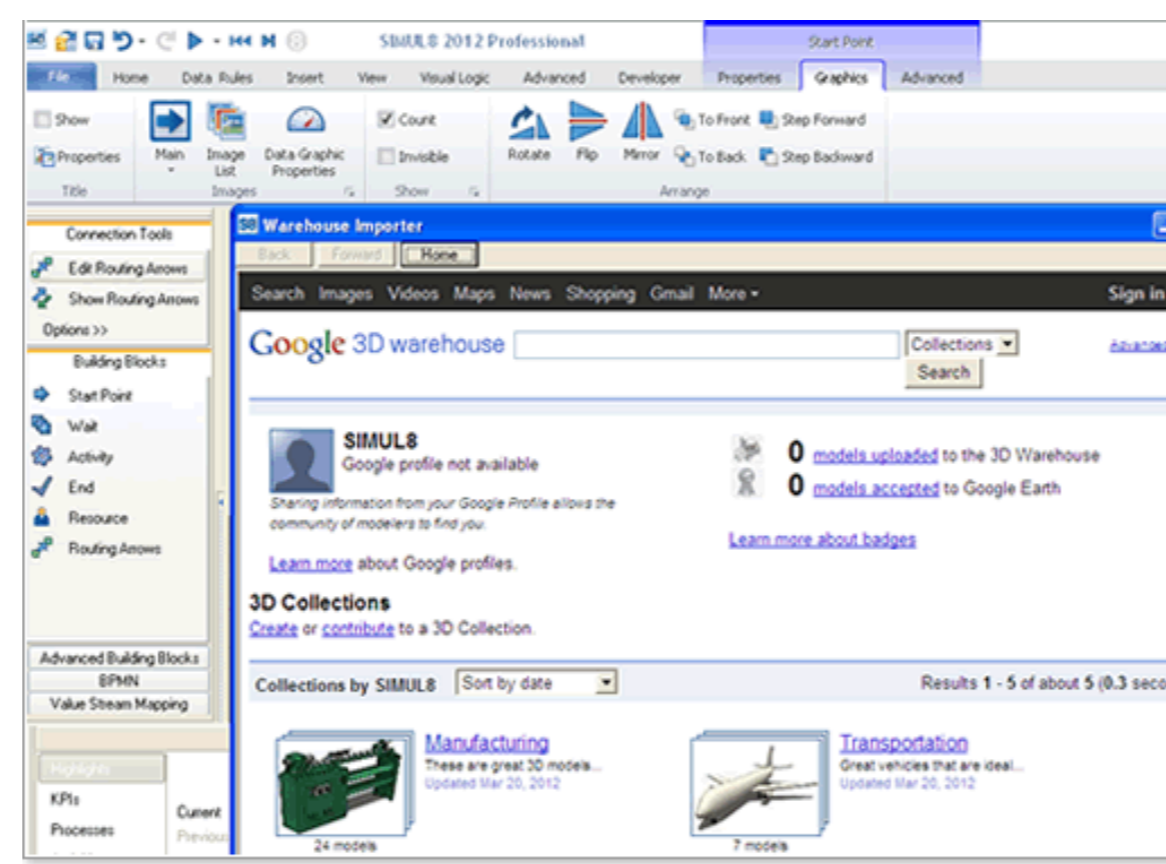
SIMUL8 2012 Professional

Start Point

File Home Data Rules Insert View Visual Logic Advanced Developer Properties Graphics Advanced

Show
Properties
Title

Main Image List Data Graphic Properties
Images

Count
Invisible
Show

Rotate Flip Mirror To Front To Back Step Forward Step Backward
Arrange

Connection Tools
Edit Routing Arrows
Show Routing Arrows
Options >>
Building Blocks
Start Point
Wait
Activity
End
Resource
Routing Arrows

Advanced Building Blocks
BPMN
Value Stream Mapping

Highlights
KPIs
Processes
Current
Previous

Warehouse Importer

Back Forward Home

Search Images Videos Maps News Shopping Gmail More ▾ Sign in

Google 3D warehouse Collections Search Advanced

SIMUL8
Google profile not available
Sharing information from your Google Profile allows the community of modelers to find you.

Learn more about Google profiles.

0 models uploaded to the 3D Warehouse
0 models accepted to Google Earth

Learn more about badges

3D Collections
Create or contribute to a 3D Collection.

Collections by SIMUL8 Sort by date Results 1 - 5 of about 5 (0.3 seco

Manufacturing
These are great 3D models...
Updated Mar 20, 2012
24 models

Transportation
Great vehicles that are ideal...
Updated Mar 20, 2012
7 models